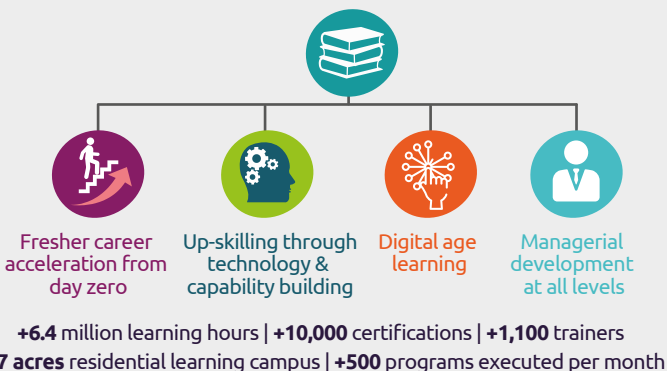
Fresher career acceleration from day zero

Up-skilling through technology & capability building

Digital age learning

Managerial development at all levels

**+6.4** million learning hours | **+10,000** certifications | **+1,100** trainers

**7 acres** residential learning campus | **+500** programs executed per month